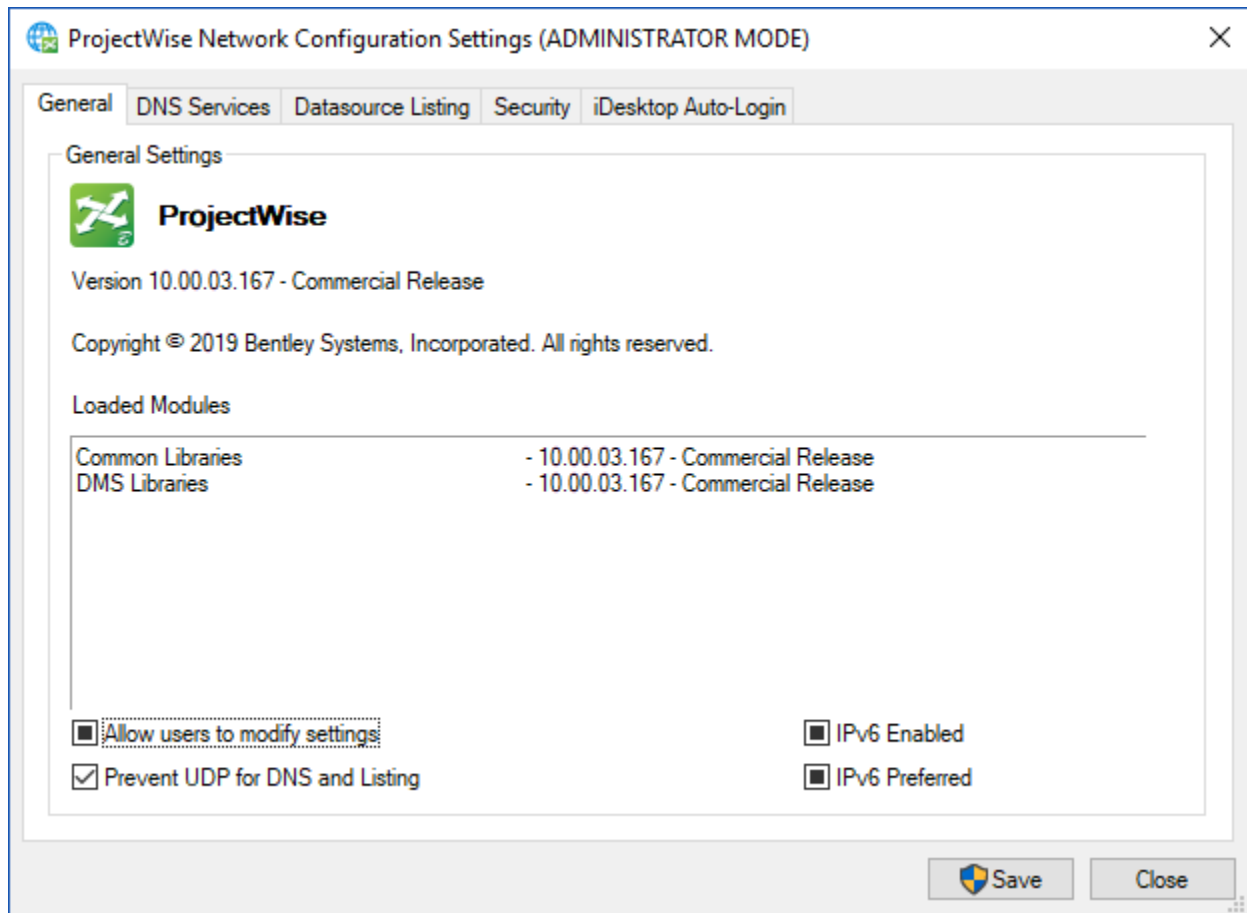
ProjectWise Network Configuration Settings (ADMINISTRATOR MODE)

General | DNS Services | Datasource Listing | Security | iDesktop Auto-Login

General Settings

ProjectWise

Version 10.00.03.167 - Commercial Release

Copyright © 2019 Bentley Systems, Incorporated. All rights reserved.

Loaded Modules

Common Libraries - 10.00.03.167 - Commercial Release
DMS Libraries - 10.00.03.167 - Commercial Release

Allow users to modify settings
Prevent UDP for DNS and Listing
IPv6 Enabled
IPv6 Preferred

Save
Close